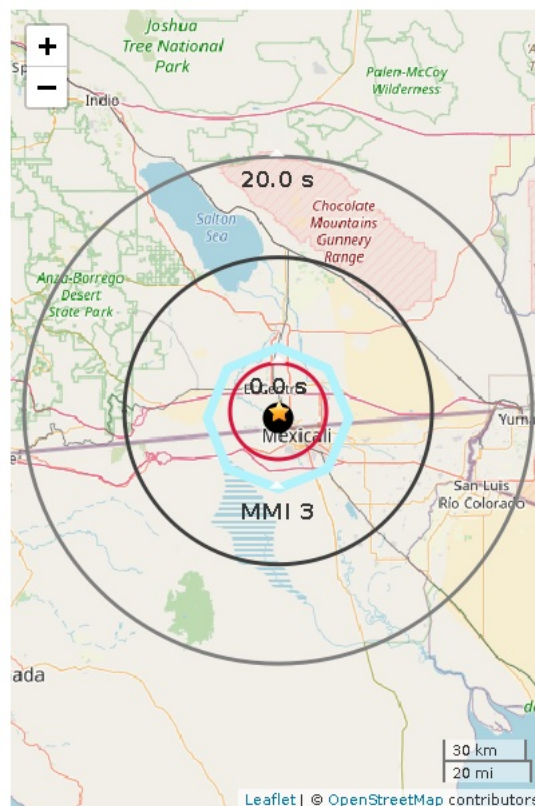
+
−
Sp
Joshua Tree National Park
Indio
Palen-McCoy Wilderness
20.0 s
Salton Sea
Chocolate Mountains Gunnery Range
Anza-Borrego Desert State Park
0.0 s
El Centro
Mexicali
Yuma
San Luis Río Colorado
MMI 3
ada
30 km
20 mi
Leaflet | © OpenStreetMap contributors